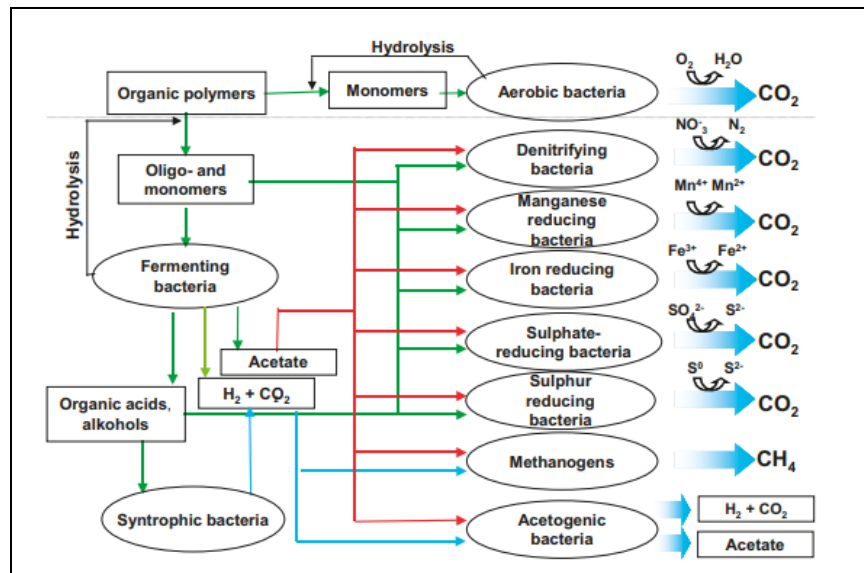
Hydrolysis

Organic polymers

Monomers

Aerobic bacteria

$O_2$ $H_2O$

$CO_2$

Hydrolysis

Oligo- and monomers

Denitrifying bacteria

$NO_3^-$ $N_2$

$CO_2$

Manganese reducing bacteria

$Mn^{4+}$ $Mn^{2+}$

$CO_2$

Fermenting bacteria

Iron reducing bacteria

$Fe^{3+}$ $Fe^{2+}$

$CO_2$

Sulphate-reducing bacteria

$SO_4^{2-}$ $S^{2-}$

$CO_2$

Acetate

$H_2 + CO_2$

Organic acids, alkohols

Sulphur reducing bacteria

$S^0$ $S^{2-}$

$CO_2$

Methanogens

$CH_4$

Syntrophic bacteria

Acetogenic bacteria

$H_2 + CO_2$

Acetate